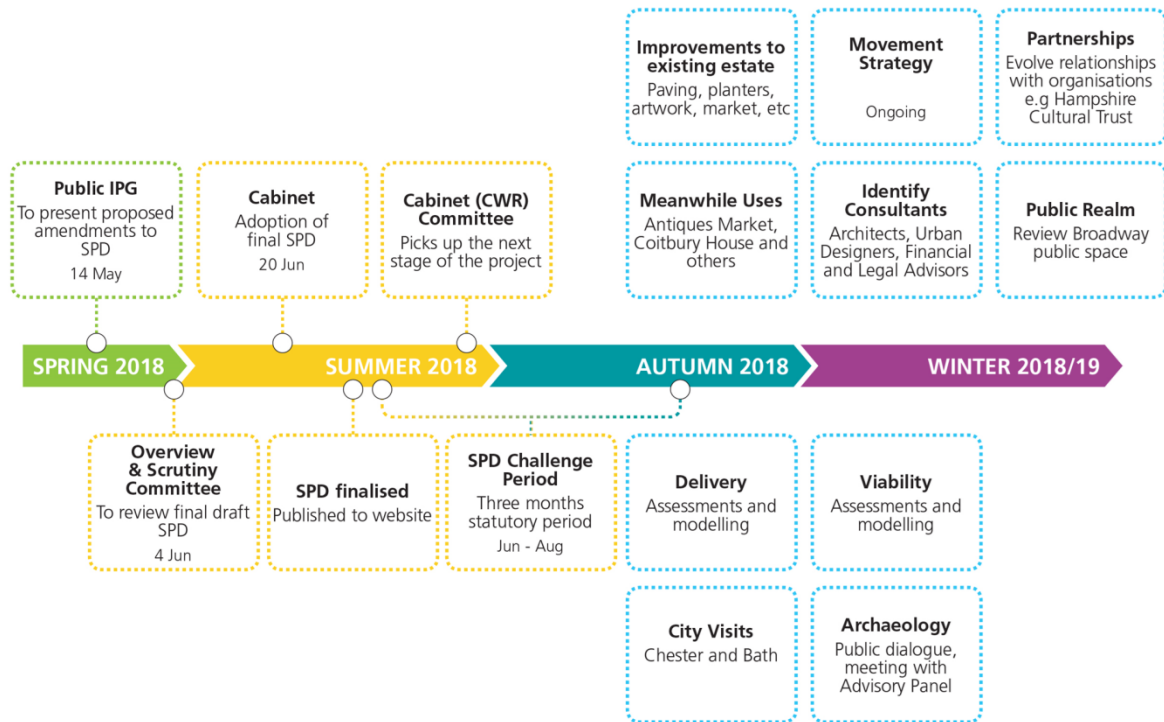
Improvements to existing estate
Paving, planters, artwork, market, etc

Movement Strategy
Ongoing

Partnerships
Evolve relationships with organisations e.g Hampshire Cultural Trust

Public IPG
To present proposed amendments to SPD
14 May

Cabinet
Adoption of final SPD
20 Jun

Cabinet (CWR) Committee
Picks up the next stage of the project

Meanwhile Uses
Antiques Market, Coitbury House and others

Identify Consultants
Architects, Urban Designers, Financial and Legal Advisors

Public Realm
Review Broadway public space

SPRING 2018

SUMMER 2018

AUTUMN 2018

WINTER 2018/19

Overview & Scrutiny Committee
To review final draft SPD
4 Jun

SPD finalised
Published to website

SPD Challenge Period
Three months statutory period
Jun - Aug

Delivery
Assessments and modelling

Viability
Assessments and modelling

City Visits
Chester and Bath

Archaeology
Public dialogue, meeting with Advisory Panel